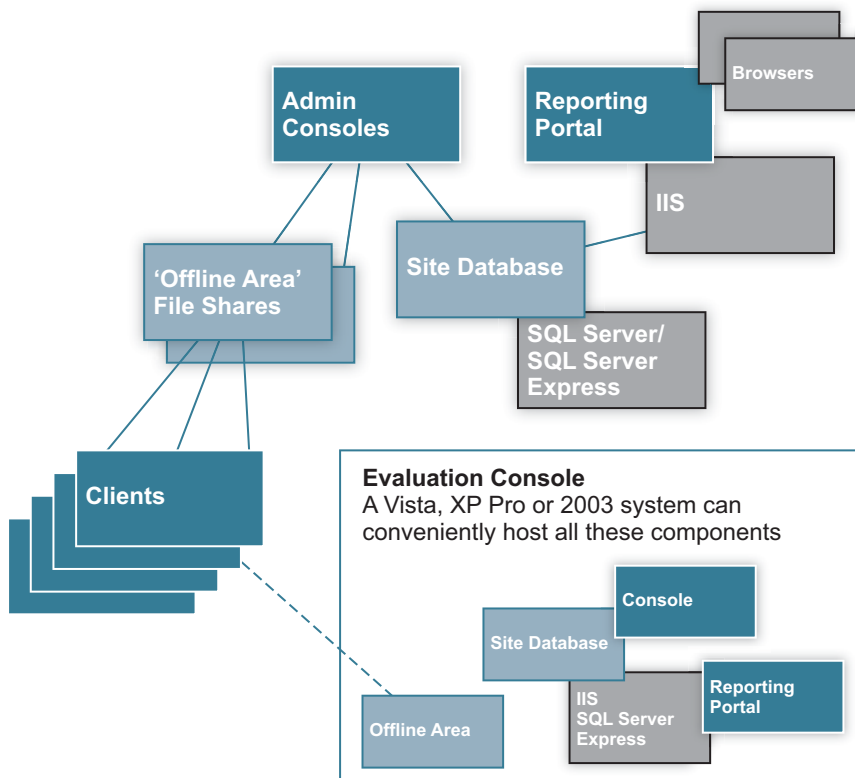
Browsers

Admin Consoles

Reporting Portal

IIS

'Offline Area' File Shares

Site Database

SQL Server/ SQL Server Express

Clients

Evaluation Console
A Vista, XP Pro or 2003 system can conveniently host all these components

Console

Site Database

IIS
SQL Server Express

Reporting Portal

Offline Area